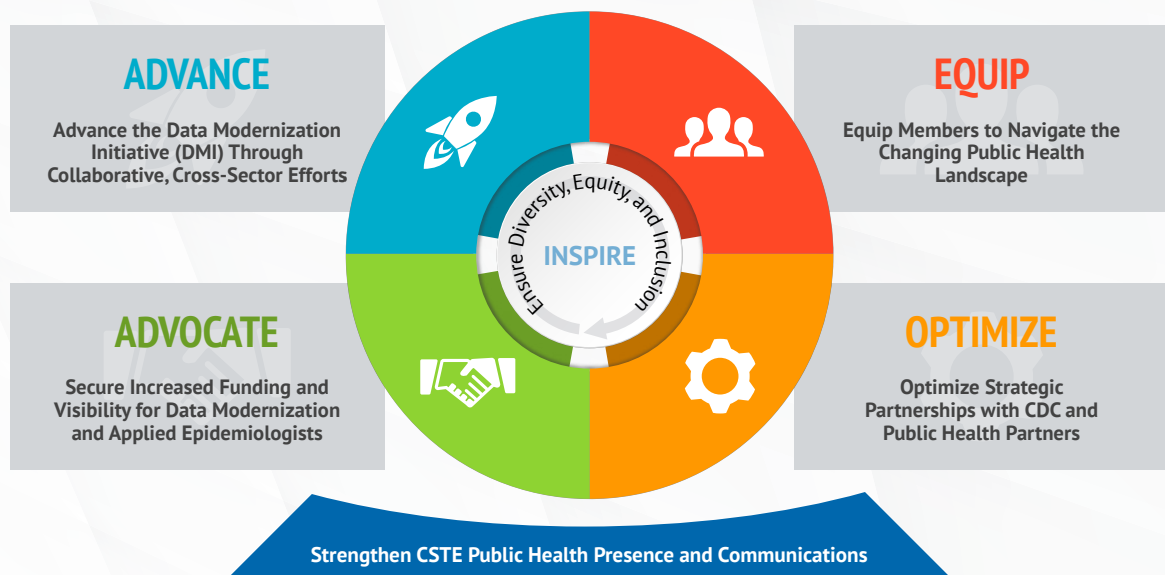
ADVANCE

Advance the Data Modernization Initiative (DMI) Through Collaborative, Cross-Sector Efforts

EQUIP

Equip Members to Navigate the Changing Public Health Landscape

Ensure Diversity, Equity, and Inclusion

INSPIRE

ADVOCATE

Secure Increased Funding and Visibility for Data Modernization and Applied Epidemiologists

OPTIMIZE

Optimize Strategic Partnerships with CDC and Public Health Partners

Strengthen CSTE Public Health Presence and Communications